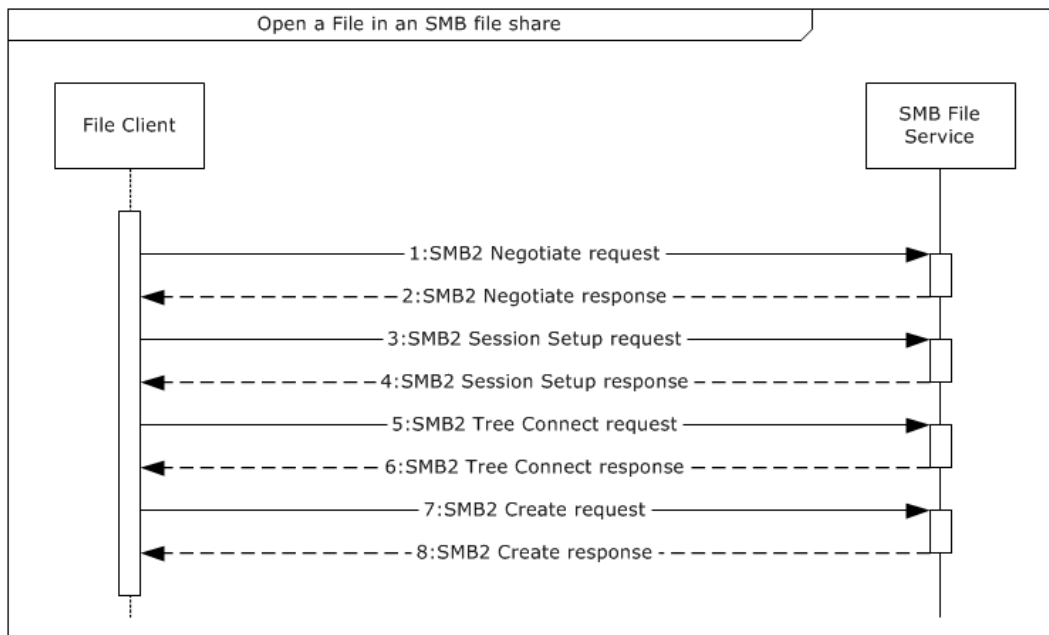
Open a File in an SMB file share

File Client

SMB File Service

1:SMB2 Negotiate request

2:SMB2 Negotiate response

3:SMB2 Session Setup request

4:SMB2 Session Setup response

5:SMB2 Tree Connect request

6:SMB2 Tree Connect response

7:SMB2 Create request

8:SMB2 Create response